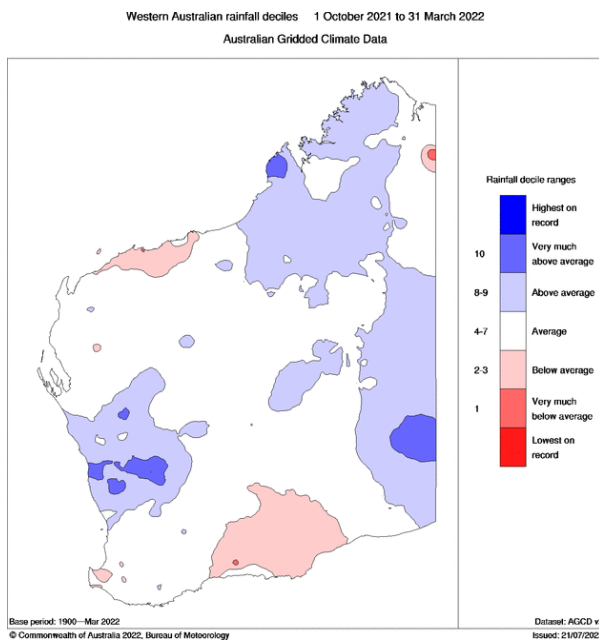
Western Australian rainfall deciles 1 October 2021 to 31 March 2022
Australian Gridded Climate Data

Rainfall decile ranges

Highest on record
10 Very much above average
8-9 Above average
4-7 Average
2-3 Below average
1 Very much below average
Lowest on record

Base period: 1900—Mar 2022
Dataset: AGCD v
© Commonwealth of Australia 2022, Bureau of Meteorology
Issued: 21/07/202